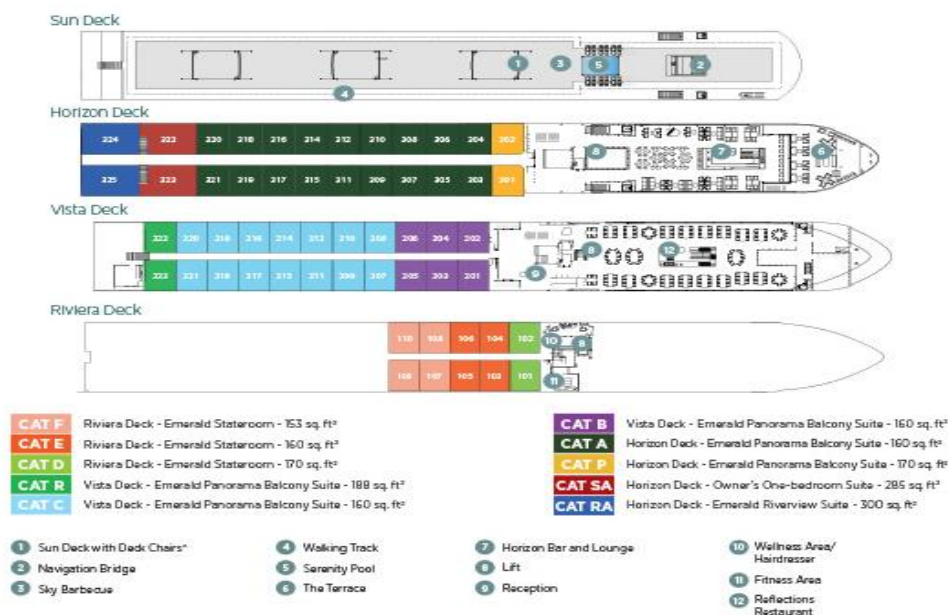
Sun Deck

1 2 3 4 5

Horizon Deck

| 224 | 223 | 220 | 218 | 216 | 214 | 212 | 210 | 208 | 206 | 204 | 202 |
|---|---|---|---|---|---|---|---|---|---|---|---|
| 225 | 223 | 221 | 219 | 217 | 215 | 211 | 209 | 207 | 205 | 203 | 201 |

8 7 6

Vista Deck

| 222 | 220 | 218 | 216 | 214 | 212 | 210 | 208 | 206 | 204 | 202 |
|---|---|---|---|---|---|---|---|---|---|---|
| 223 | 221 | 219 | 217 | 213 | 211 | 209 | 207 | 205 | 203 | 201 |

8 12 9

Riviera Deck

| 110 | 108 | 106 | 104 | 102 |
|---|---|---|---|---|
| 109 | 107 | 105 | 103 | 101 |

10 8 11

CAT F Riviera Deck - Emerald Stateroom - 153 sq. ft²
CAT E Riviera Deck - Emerald Stateroom - 160 sq. ft²
CAT D Riviera Deck - Emerald Stateroom - 170 sq. ft²
CAT R Vista Deck - Emerald Panorama Balcony Suite - 188 sq. ft²
CAT C Vista Deck - Emerald Panorama Balcony Suite - 160 sq. ft²

CAT B Vista Deck - Emerald Panorama Balcony Suite - 160 sq. ft²
CAT A Horizon Deck - Emerald Panorama Balcony Suite - 160 sq. ft²
CAT P Horizon Deck - Emerald Panorama Balcony Suite - 170 sq. ft²
CAT SA Horizon Deck - Owner's One-bedroom Suite - 285 sq. ft²
CAT RA Horizon Deck - Emerald Riverview Suite - 300 sq. ft²

1 Sun Deck with Deck Chairs*
2 Navigation Bridge
3 Sky Barbecue
4 Walking Track
5 Serenity Pool
6 The Terrace
7 Horizon Bar and Lounge
8 Lift
9 Reception
10 Wellness Area/ Hairdresser
11 Fitness Area
12 Reflections Restaurant